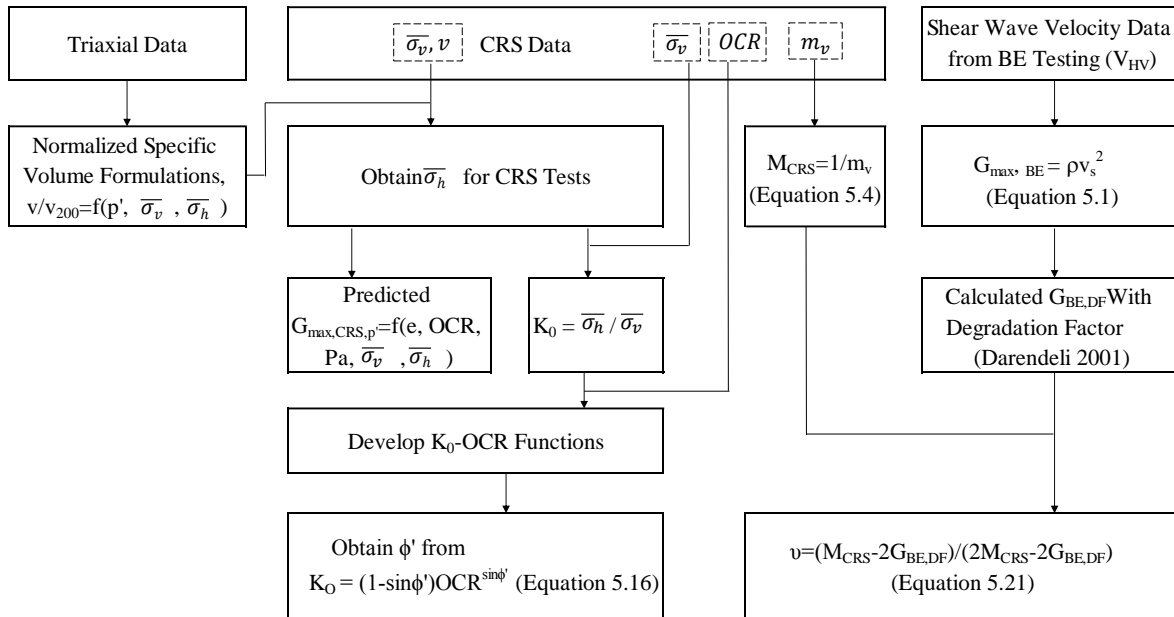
Triaxial Data

$\overline{\sigma_v}, v$ CRS Data $\overline{\sigma_v}$ $OCR$ $m_v$

Shear Wave Velocity Data from BE Testing ($V_{HV}$)

Normalized Specific Volume Formulations, $v/v_{200}=f(p', \overline{\sigma_v}, \overline{\sigma_h})$

Obtain $\overline{\sigma_h}$ for CRS Tests

$M_{CRS}=1/m_v$ (Equation 5.4)

$G_{max, BE} = \rho v_s^2$ (Equation 5.1)

Predicted $G_{max,CRS,p'}=f(e, OCR, Pa, \overline{\sigma_v}, \overline{\sigma_h})$

$K_0 = \overline{\sigma_h} / \overline{\sigma_v}$

Calculated $G_{BE,DF}$ With Degradation Factor (Darendeli 2001)

Develop $K_0$-OCR Functions

Obtain ϕ' from $K_O = (1-\sin\phi')OCR^{\sin\phi'}$ (Equation 5.16)

$\upsilon=(M_{CRS}-2G_{BE,DF})/(2M_{CRS}-2G_{BE,DF})$ (Equation 5.21)